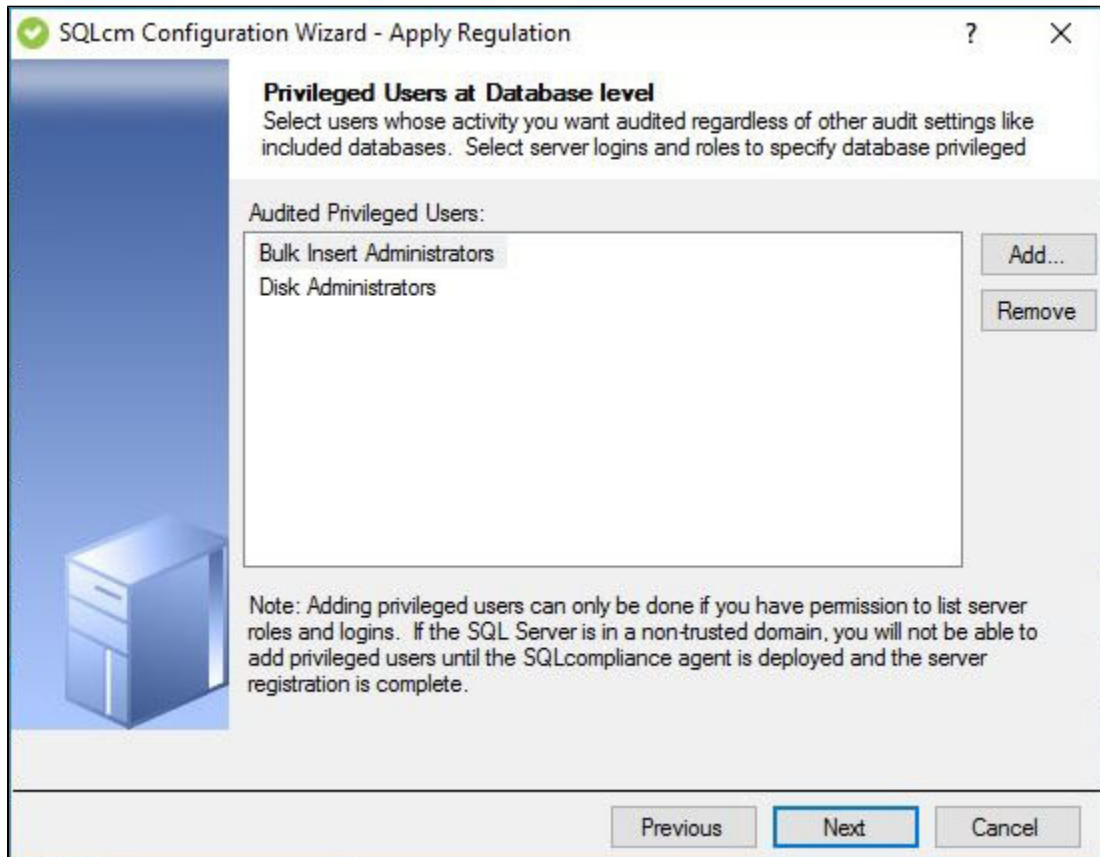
SQLcm Configuration Wizard - Apply Regulation

?

×

Privileged Users at Database level

Select users whose activity you want audited regardless of other audit settings like included databases. Select server logins and roles to specify database privileged

Audited Privileged Users:

Bulk Insert Administrators

Disk Administrators

Add...

Remove

Note: Adding privileged users can only be done if you have permission to list server roles and logins. If the SQL Server is in a non-trusted domain, you will not be able to add privileged users until the SQLcompliance agent is deployed and the server registration is complete.

Previous

Next

Cancel